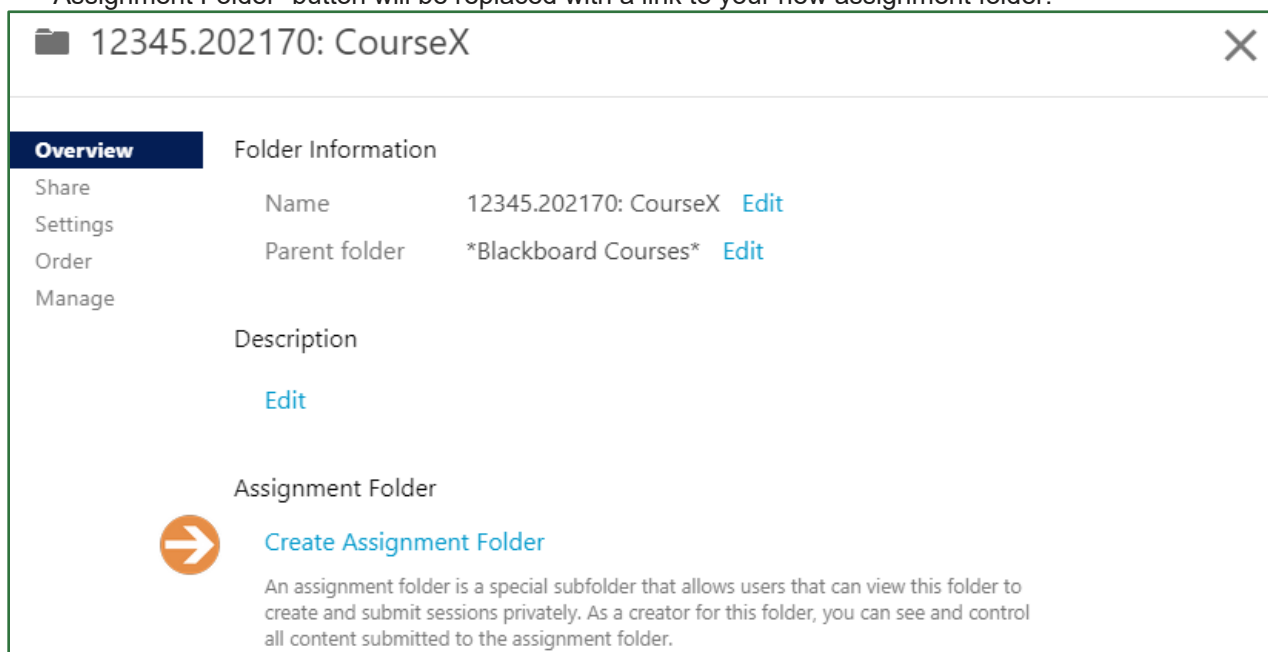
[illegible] Assignment Folder" button will be replaced with a link to your new assignment folder.

12345.202170: CourseX

Overview
Share
Settings
Order
Manage

Folder Information

Name 12345.202170: CourseX Edit

Parent folder *Blackboard Courses* Edit

Description

Edit

Assignment Folder

Create Assignment Folder

An assignment folder is a special subfolder that allows users that can view this folder to create and submit sessions privately. As a creator for this folder, you can see and control all content submitted to the assignment folder.